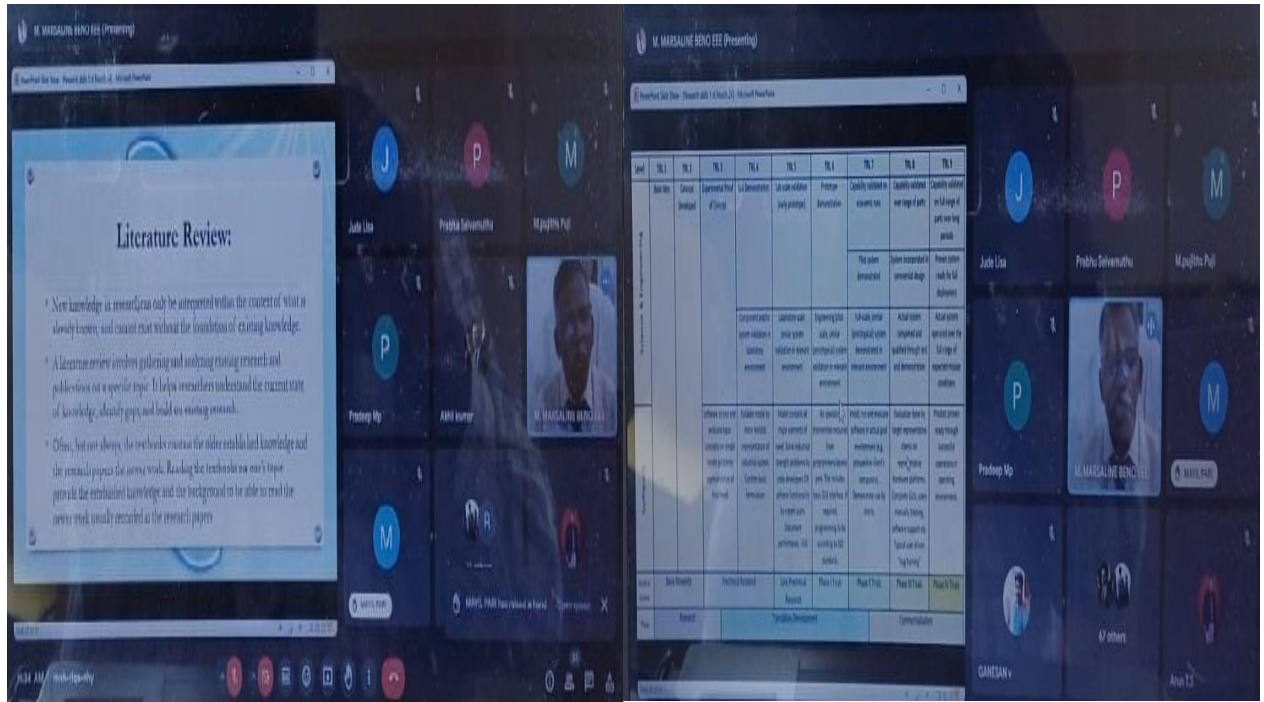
M. MARSALINE BENO EEE (Presenting)

PowerPoint Slide Show - [Research skills 1.4 March 23] - Microsoft PowerPoint

Literature Review:

• New knowledge in researchcan only be interpreted within the context of what is already known, and cannot exist without the foundation of existing knowledge.

• A literature review involves gathering and analyzing existing research and publications on a specific topic. It helps researchers understand the current state of knowledge, identify gaps, and build on existing research.

• Often, but not always, the textbooks contain the older established knowledge and the research papers the newer work. Reading the textbooks on one's topic provide the established knowledge and the background to be able to read the newer work usually recorded in the research papers

Jude Lisa

Prabhu Selvamuthu

M.pujiths Puji

Pradeep Mp

Akhil kumar

M. MARSALINE BENO EEE

MAYIL PAPI

MAYIL PAPI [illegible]

9:34 AM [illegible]

M. MARSALINE BENO EEE (Presenting)

PowerPoint Slide Show - [Research skills 1.4 March 23] - Microsoft PowerPoint

| Level | TRL 1 | TRL 2 | TRL 3 | TRL 4 | TRL 5 | TRL 6 | TRL 7 | TRL 8 | TRL 9 |
|---|---|---|---|---|---|---|---|---|---|
| | Basic Idea | Concept Developed | Experimental Proof of Concept | Lab Demonstration | Lab scale validation (early prototype) | Prototype demonstration | Capability validated on economic runs | Capability validated over range of parts | Capability validated on full range of parts over long periods |
| | | | | | | | Pilot system demonstrated | System incorporated in commercial design | Proven system ready for full deployment |
| | | | | Component and/or system validation in laboratory environment | Laboratory scale similar system validation in relevant environment | Engineering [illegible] scale, similar (prototypical) system validation in relevant environment | Full-scale, similar (prototypical) system demonstrated in relevant environment | Actual system completed and qualified through test and demonstration | Actual system operated over the full range of expected mission conditions |
| | | | Software to test and evaluate basic principles on simple model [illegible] | Scalable model to more realistic representation of industrial system. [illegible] | Model contains all major elements of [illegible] | No operation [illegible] | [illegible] | Evaluation done by target representative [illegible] | Product proven ready through successful operations in operating environment |
| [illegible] | Basic Research | | Feasibility Research | | Late Preclinical Research | Phase 1 Trials | Phase II Trials | Phase III Trials | Phase IV Trials |
| Phase | Research | | Translation/ Development | | | | Commercialisation | | |

Jude Lisa

Prabhu Selvamuthu

M.pujiths Puji

Pradeep Mp

M. MARSALINE BENO EEE

MAYIL PAPI

GANESAN v

67 others

Arun T.S